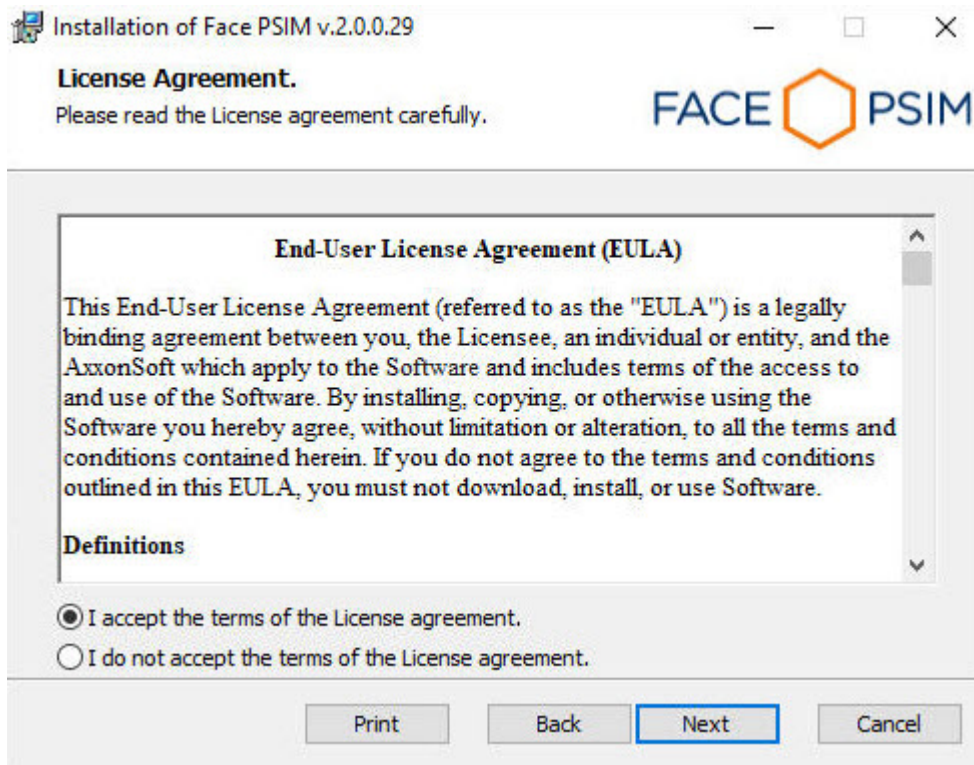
Installation of Face PSIM v.2.0.0.29

License Agreement.
Please read the License agreement carefully.

FACE PSIM

End-User License Agreement (EULA)

This End-User License Agreement (referred to as the "EULA") is a legally binding agreement between you, the Licensee, an individual or entity, and the AxxonSoft which apply to the Software and includes terms of the access to and use of the Software. By installing, copying, or otherwise using the Software you hereby agree, without limitation or alteration, to all the terms and conditions contained herein. If you do not agree to the terms and conditions outlined in this EULA, you must not download, install, or use Software.

Definitions

I accept the terms of the License agreement.
I do not accept the terms of the License agreement.

Print
Back
Next
Cancel